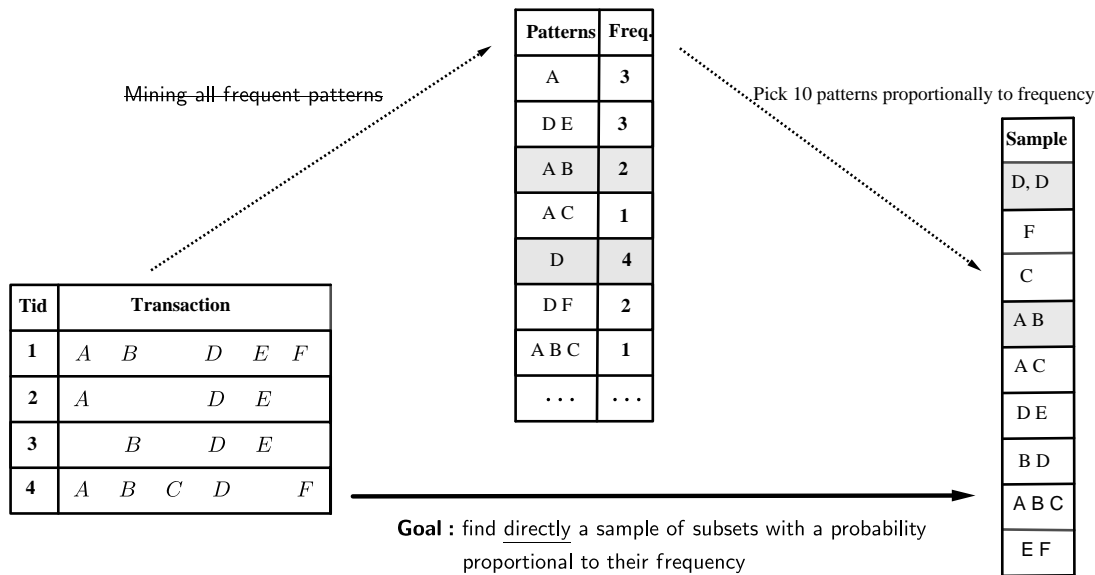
Mining all frequent patterns

| Patterns | Freq. |
|---|---|
| A | 3 |
| D E | 3 |
| A B | 2 |
| A C | 1 |
| D | 4 |
| D F | 2 |
| A B C | 1 |
| . . . | . . . |

Pick 10 patterns proportionally to frequency

| Sample |
|---|
| D, D |
| F |
| C |
| A B |
| A C |
| D E |
| B D |
| A B C |
| E F |

| Tid | Transaction |
|---|---|
| 1 | $A$ $B$ $D$ $E$ $F$ |
| 2 | $A$ $D$ $E$ |
| 3 | $B$ $D$ $E$ |
| 4 | $A$ $B$ $C$ $D$ $F$ |

**Goal :** find directly a sample of subsets with a probability proportional to their frequency